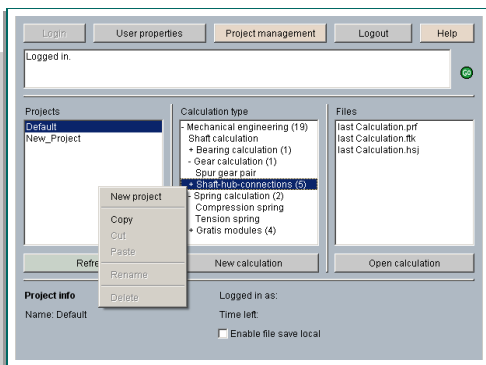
Login | User properties | Project management | Logout | Help

Logged in.

Go

Projects
Default
New_Project

New project
Copy
Cut
Paste
Rename
Delete

Refre

Calculation type
- Mechanical engineering (19)
Shaft calculation
+ Bearing calculation (1)
- Gear calculation (1)
Spur gear pair
+ Shaft-hub-connections (5)
- Spring calculation (2)
Compression spring
Tension spring
+ Gratis modules (4)

New calculation

Files
last Calculation.prf
last Calculation.ftk
last Calculation.hsj

Open calculation

Project info
Name: Default

Logged in as:
Time left:
Enable file save local